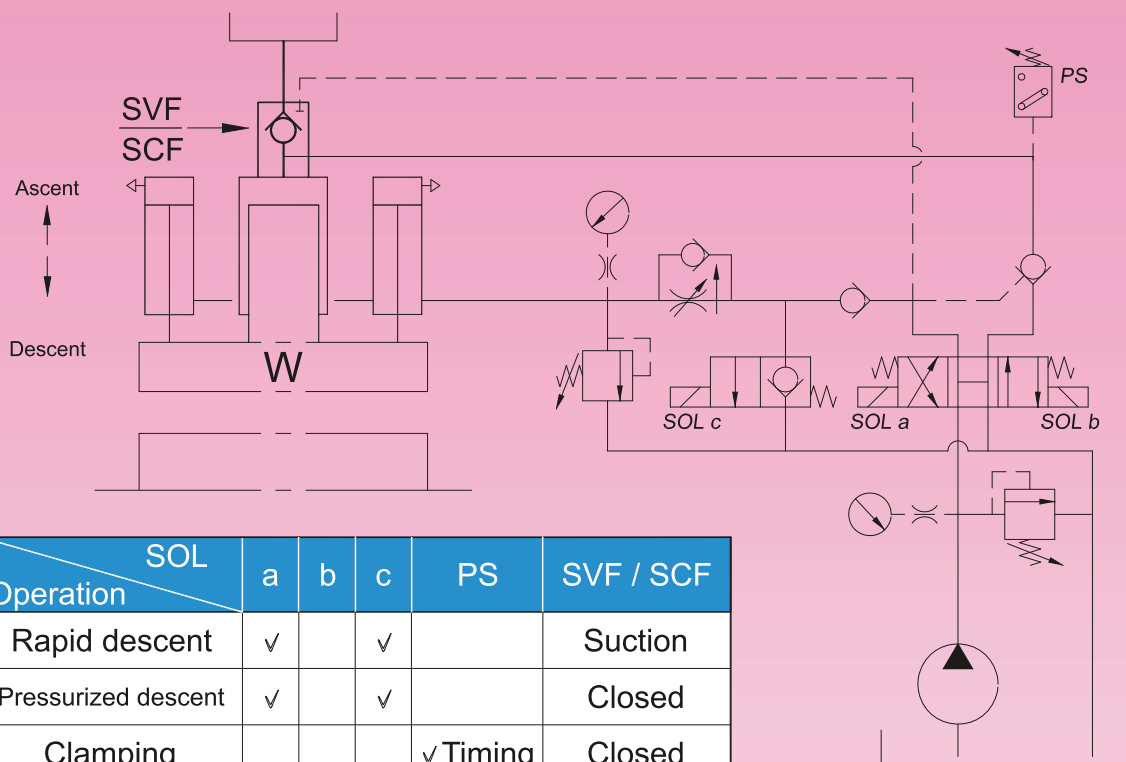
SVF
SCF

Ascent

Descent

W

PS

SOL c

SOL a

SOL b

| SOL / Operation | a | b | c | PS | SVF / SCF |
|---|---|---|---|---|---|
| Rapid descent | √ | | √ | | Suction |
| Pressurized descent | √ | | √ | | Closed |
| Clamping | | | | √ Timing | Closed |